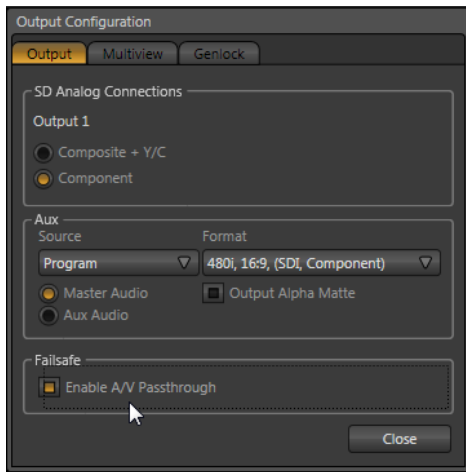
Output Configuration

Output | Multiview | Genlock

SD Analog Connections

Output 1

Composite + Y/C

Component

Aux

Source

Program

Format

480i, 16:9, (SDI, Component)

Master Audio

Aux Audio

Output Alpha Matte

Failsafe

Enable A/V Passthrough

Close